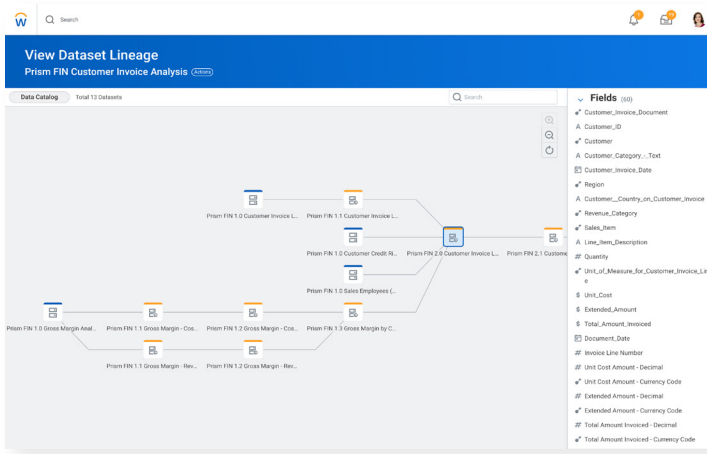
Search

View Dataset Lineage
Prism FIN Customer Invoice Analysis Actions

Data Catalog Total 13 Datasets

Search

Prism FIN 1.0 Customer Invoice L...
Prism FIN 1.1 Customer Invoice L...
Prism FIN 1.0 Customer Credit Ri...
Prism FIN 2.0 Customer Invoice L...
Prism FIN 2.1 Custome
Prism FIN 1.0 Sales Employees (...
Prism FIN 1.0 Gross Margin Anal...
Prism FIN 1.1 Gross Margin - Cos...
Prism FIN 1.2 Gross Margin - Cos...
Prism FIN 1.3 Gross Margin by C...
Prism FIN 1.1 Gross Margin - Rev...
Prism FIN 1.2 Gross Margin - Rev...

Fields (50)
Customer_Invoice_Document
Customer_ID
Customer
Customer_Category_-_Text
Customer_Invoice_Date
Region
Customer__Country_on_Customer_Invoice
Revenue_Category
Sales_Item
Line_Item_Description
Quantity
Unit_of_Measure_for_Customer_Invoice_Line
Unit_Cost
Extended_Amount
Total_Amount_Invoiced
Document_Date
Invoice Line Number
Unit Cost Amount - Decimal
Unit Cost Amount - Currency Code
Extended Amount - Decimal
Extended Amount - Currency Code
Total Amount Invoiced - Decimal
Total Amount Invoiced - Currency Code